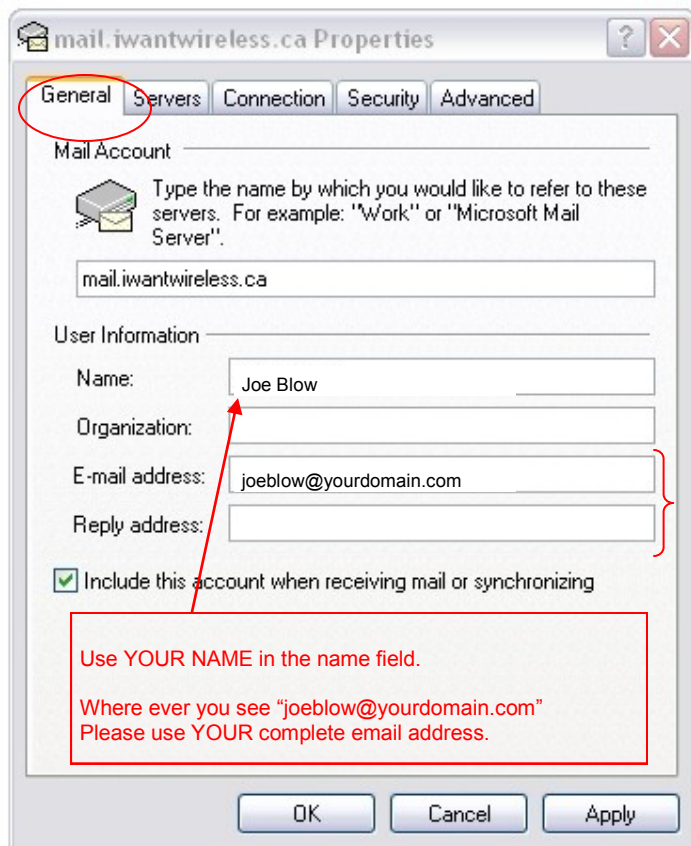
mail.iwantwireless.ca Properties

?

General Servers Connection Security Advanced

Mail Account

Type the name by which you would like to refer to these servers. For example: "Work" or "Microsoft Mail Server".

mail.iwantwireless.ca

User Information

Name: Joe Blow

Organization:

E-mail address: joeblow@yourdomain.com

Reply address:

Include this account when receiving mail or synchronizing

Use YOUR NAME in the name field.

Where ever you see “joeblow@yourdomain.com” Please use YOUR complete email address.

OK Cancel Apply